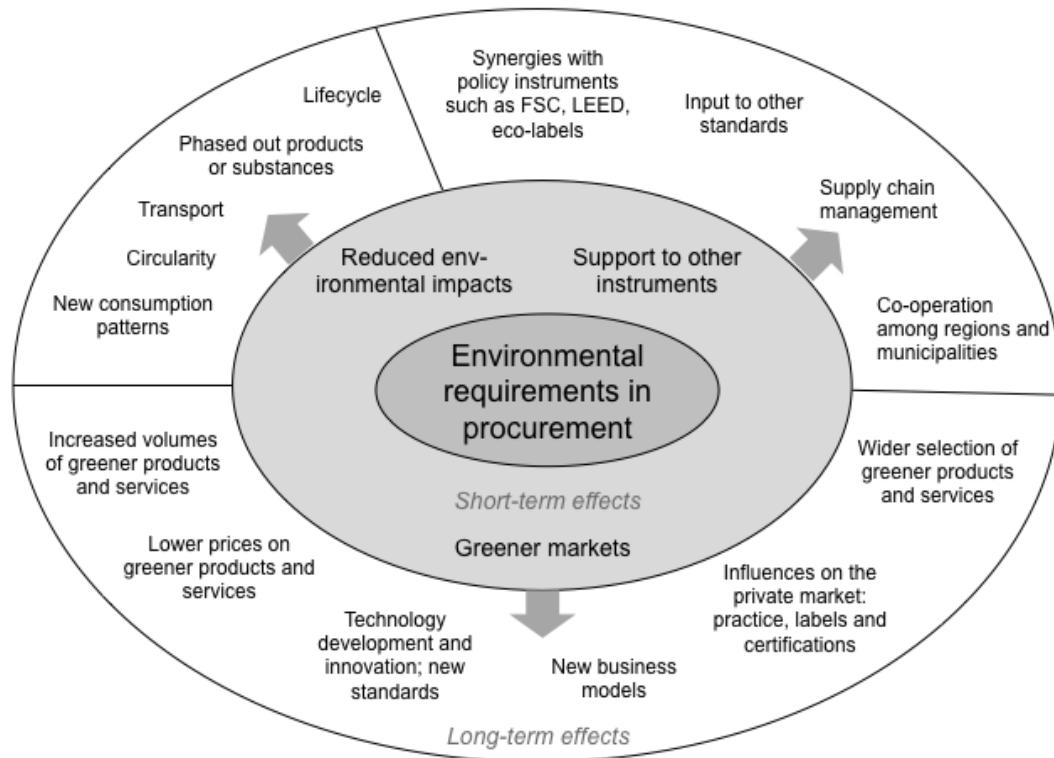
Lifecycle

Phased out products or substances

Transport

Circularity

New consumption patterns

Synergies with policy instruments such as FSC, LEED, eco-labels

Input to other standards

Supply chain management

Co-operation among regions and municipalities

Reduced environmental impacts

Support to other instruments

Environmental requirements in procurement

Short-term effects

Greener markets

Increased volumes of greener products and services

Lower prices on greener products and services

Technology development and innovation; new standards

New business models

Influences on the private market: practice, labels and certifications

Wider selection of greener products and services

Long-term effects